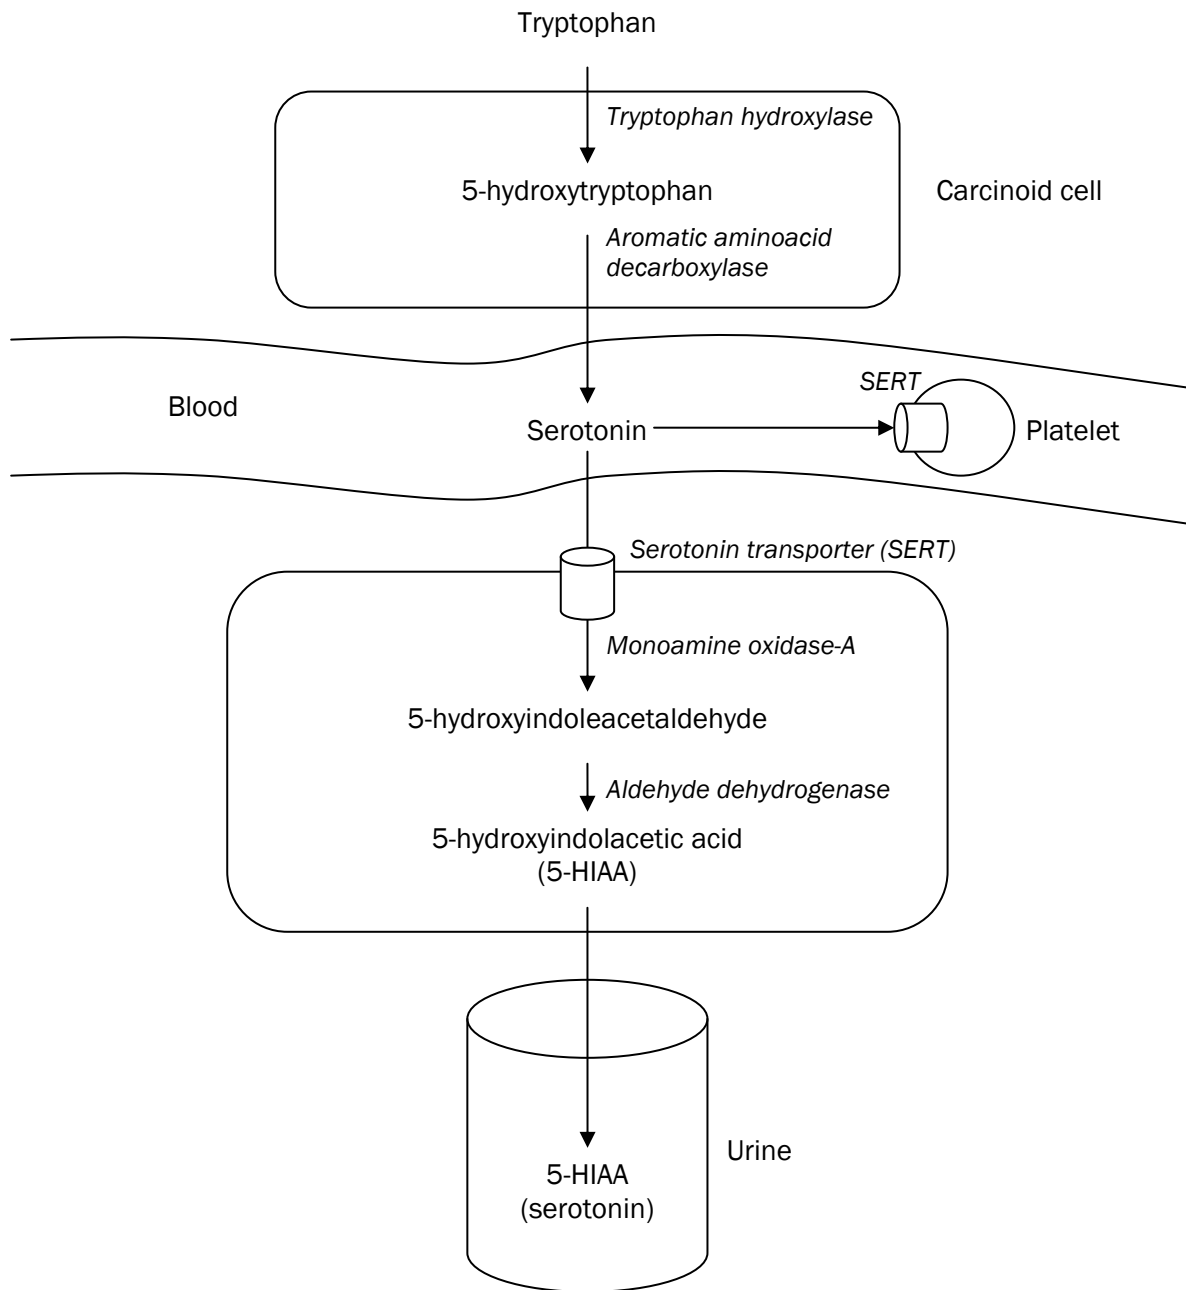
Tryptophan

Tryptophan hydroxylase

5-hydroxytryptophan

Carcinoid cell

Aromatic aminoacid decarboxylase

Blood

SERT

Serotonin

Platelet

Serotonin transporter (SERT)

Monoamine oxidase-A

5-hydroxyindoleacetaldehyde

Aldehyde dehydrogenase

5-hydroxyindolacetic acid (5-HIAA)

Urine

5-HIAA (serotonin)